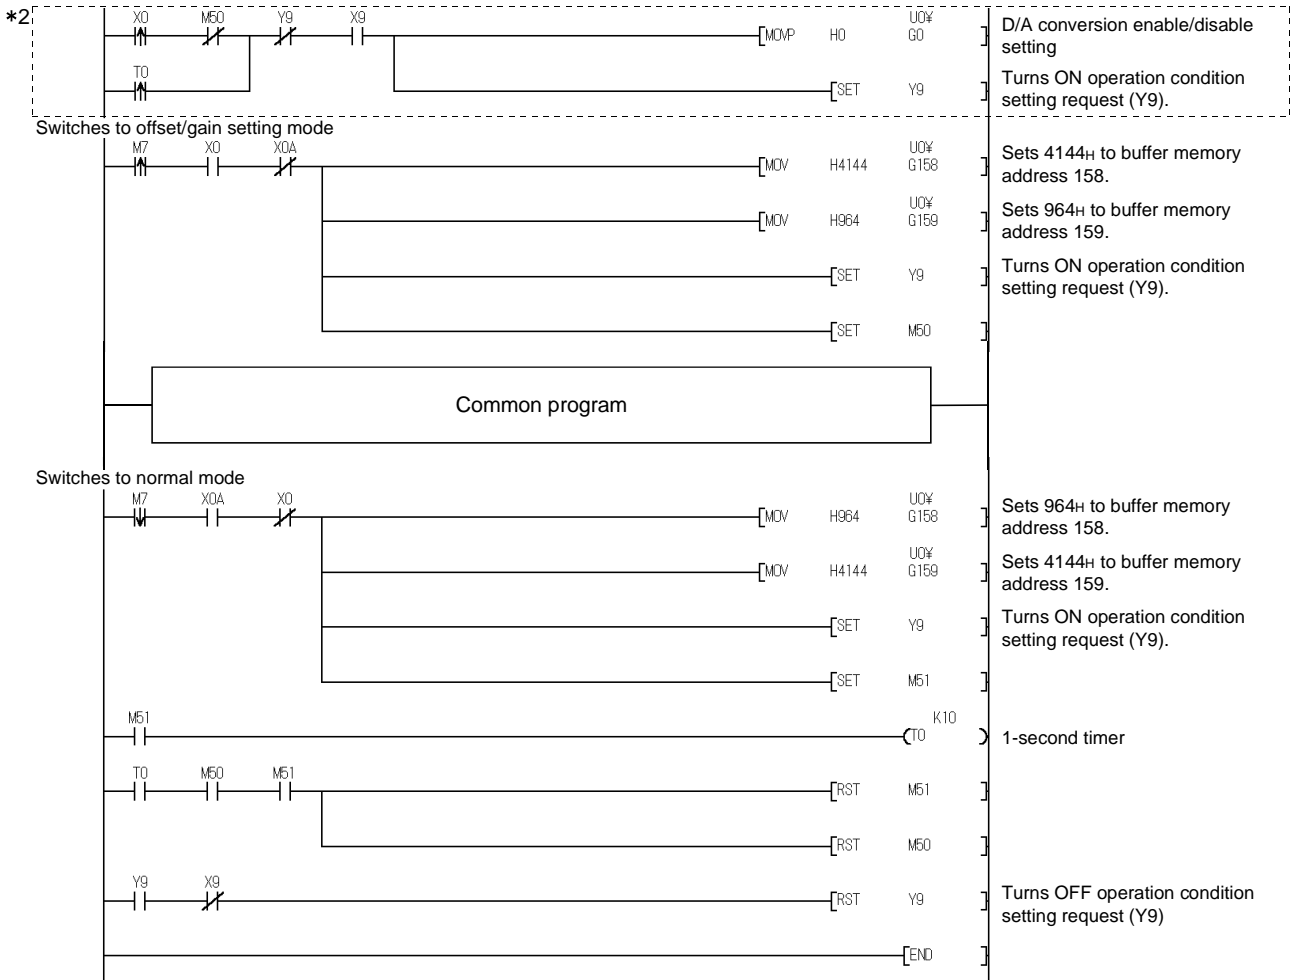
*2
X0 M50 Y9 X9
MOVP H0 U0¥ G0
D/A conversion enable/disable setting
T0
SET Y9
Turns ON operation condition setting request (Y9).

Switches to offset/gain setting mode
M7 X0 X0A
MOV H4144 U0¥ G158
Sets $4144_H$ to buffer memory address 158.
MOV H964 U0¥ G159
Sets $964_H$ to buffer memory address 159.
SET Y9
Turns ON operation condition setting request (Y9).
SET M50

Common program

Switches to normal mode
M7 X0A X0
MOV H964 U0¥ G158
Sets $964_H$ to buffer memory address 158.
MOV H4144 U0¥ G159
Sets $4144_H$ to buffer memory address 159.
SET Y9
Turns ON operation condition setting request (Y9).
SET M51

M51
K10 T0
1-second timer

T0 M50 M51
RST M51
RST M50

Y9 X9
RST Y9
Turns OFF operation condition setting request (Y9)

END